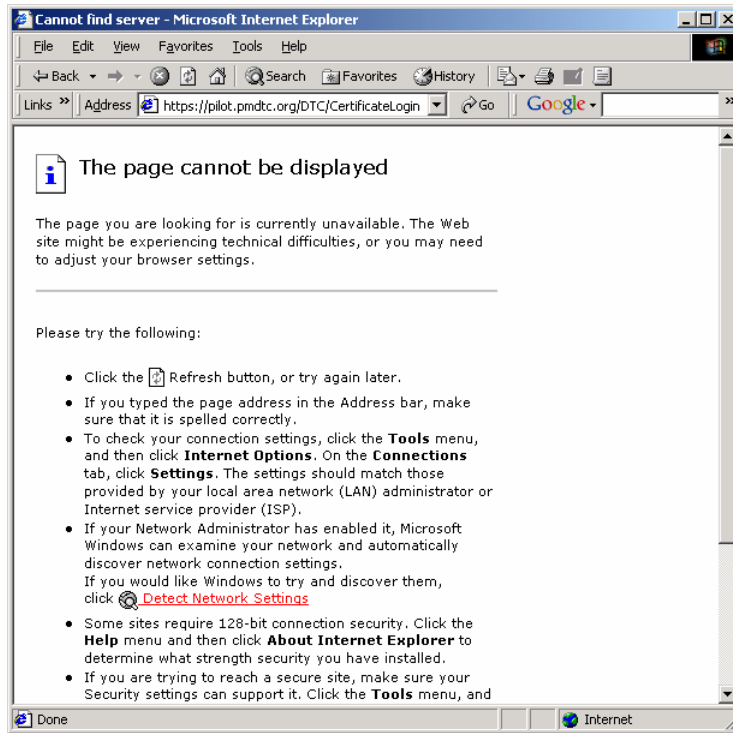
Cannot find server - Microsoft Internet Explorer

File Edit View Favorites Tools Help

Back Search Favorites History

Links » Address https://pilot.pmdtc.org/DTC/CertificateLogin Go Google

The page cannot be displayed

The page you are looking for is currently unavailable. The Web site might be experiencing technical difficulties, or you may need to adjust your browser settings.

Please try the following:

- Click the Refresh button, or try again later.
- If you typed the page address in the Address bar, make sure that it is spelled correctly.
- To check your connection settings, click the **Tools** menu, and then click **Internet Options**. On the **Connections** tab, click **Settings**. The settings should match those provided by your local area network (LAN) administrator or Internet service provider (ISP).
- If your Network Administrator has enabled it, Microsoft Windows can examine your network and automatically discover network connection settings. If you would like Windows to try and discover them, click Detect Network Settings
- Some sites require 128-bit connection security. Click the **Help** menu and then click **About Internet Explorer** to determine what strength security you have installed.
- If you are trying to reach a secure site, make sure your Security settings can support it. Click the **Tools** menu, and

Done Internet